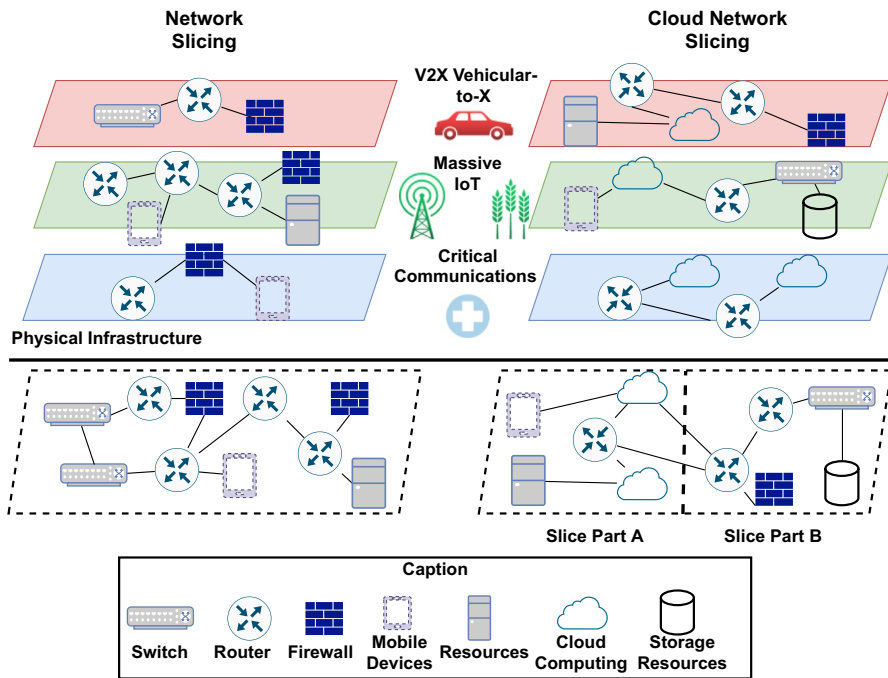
Network Slicing

Cloud Network Slicing

V2X Vehicular-to-X

Massive IoT

Critical Communications

Physical Infrastructure

Slice Part A

Slice Part B

Caption

Switch

Router

Firewall

Mobile Devices

Resources

Cloud Computing

Storage Resources